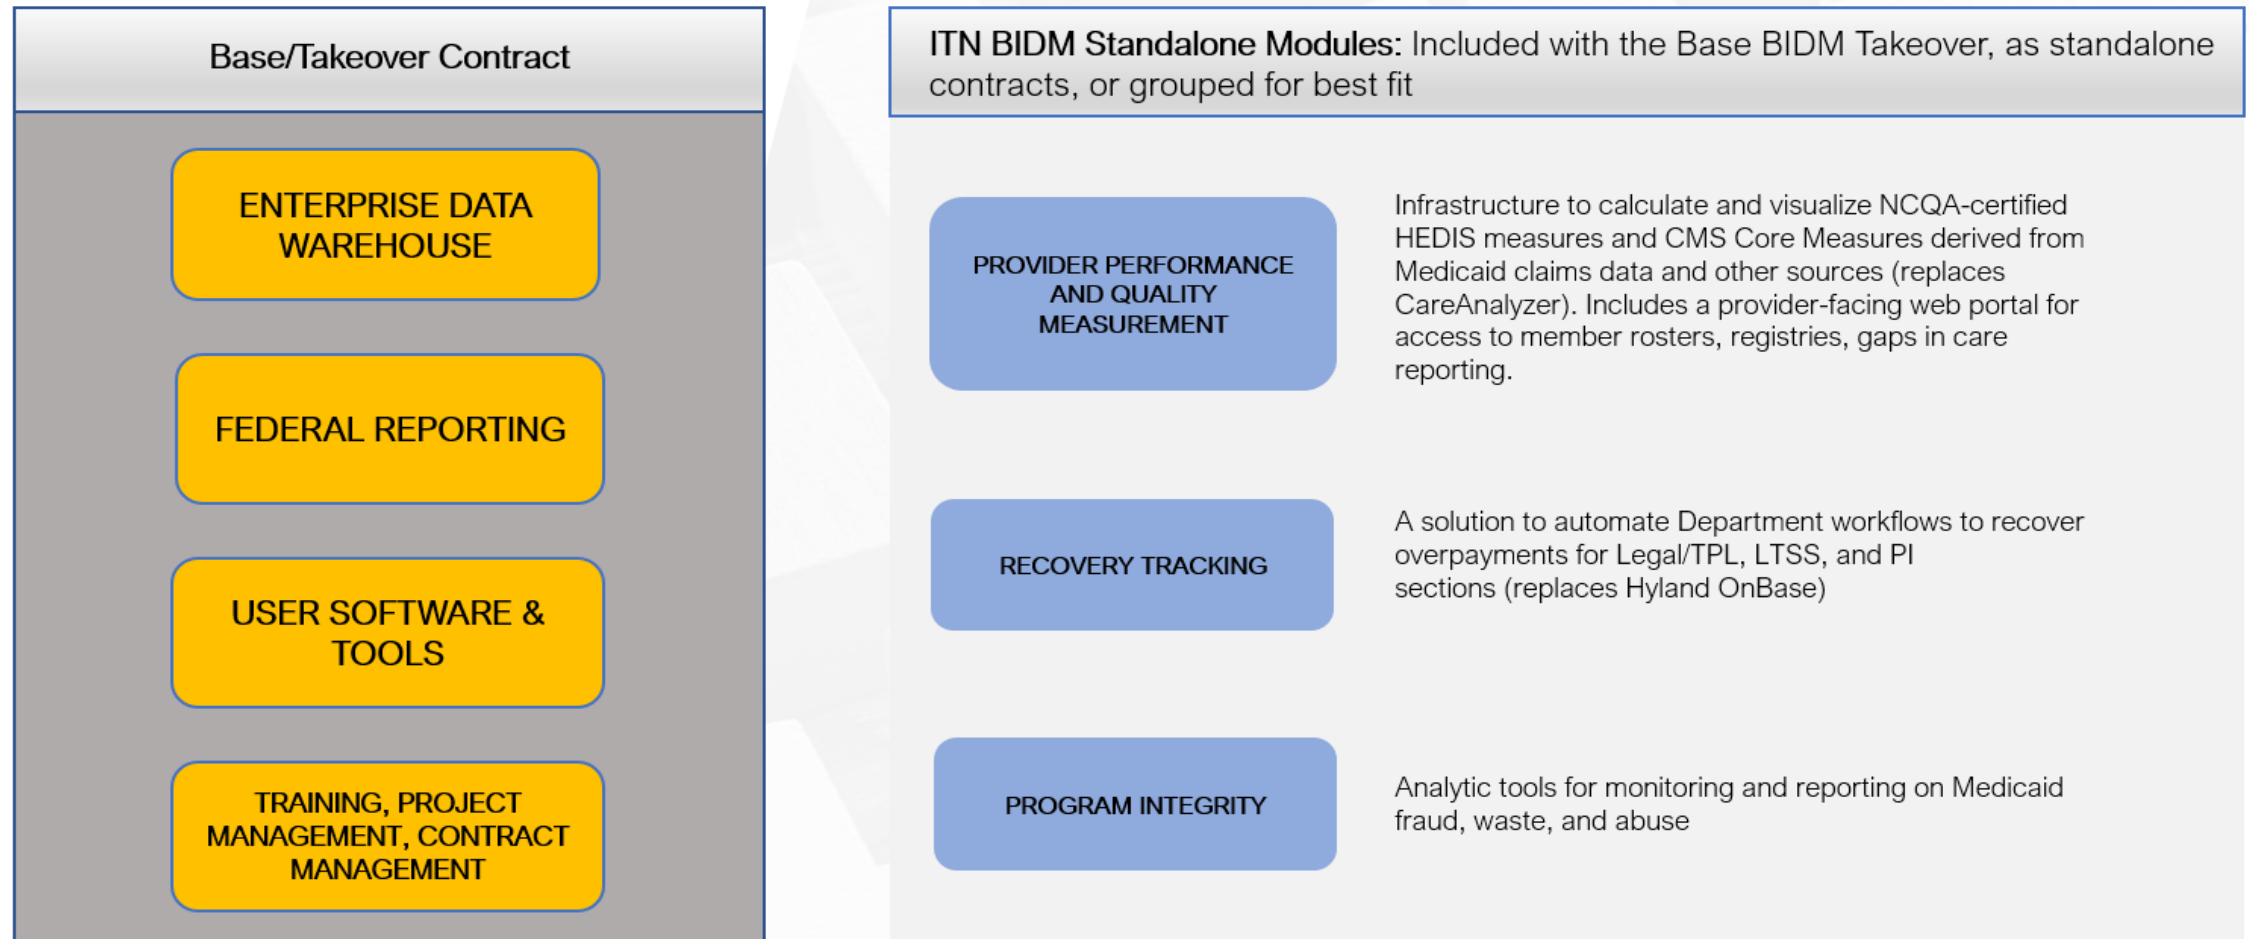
Base/Takeover Contract

ENTERPRISE DATA WAREHOUSE

FEDERAL REPORTING

USER SOFTWARE & TOOLS

TRAINING, PROJECT MANAGEMENT, CONTRACT MANAGEMENT

ITN BIDM Standalone Modules: Included with the Base BIDM Takeover, as standalone contracts, or grouped for best fit

PROVIDER PERFORMANCE AND QUALITY MEASUREMENT

Infrastructure to calculate and visualize NCQA-certified HEDIS measures and CMS Core Measures derived from Medicaid claims data and other sources (replaces CareAnalyzer). Includes a provider-facing web portal for access to member rosters, registries, gaps in care reporting.

RECOVERY TRACKING

A solution to automate Department workflows to recover overpayments for Legal/TPL, LTSS, and PI sections (replaces Hyland OnBase)

PROGRAM INTEGRITY

Analytic tools for monitoring and reporting on Medicaid fraud, waste, and abuse